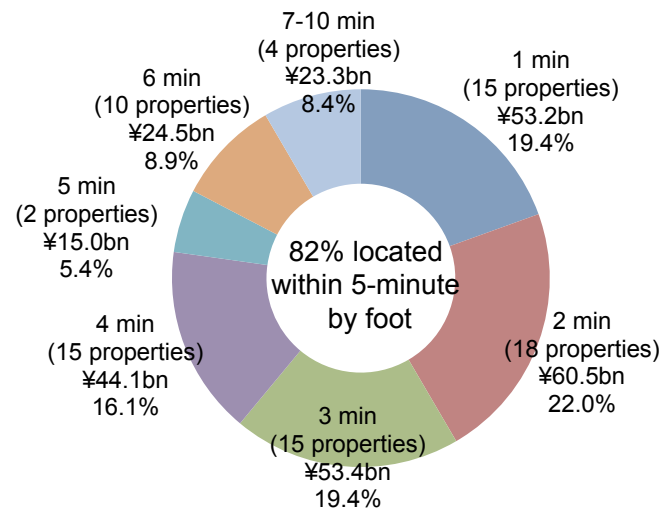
7-10 min
(4 properties)
¥23.3bn
8.4%

1 min
(15 properties)
¥53.2bn
19.4%

6 min
(10 properties)
¥24.5bn
8.9%

5 min
(2 properties)
¥15.0bn
5.4%

82% located within 5-minute by foot

4 min
(15 properties)
¥44.1bn
16.1%

2 min
(18 properties)
¥60.5bn
22.0%

3 min
(15 properties)
¥53.4bn
19.4%